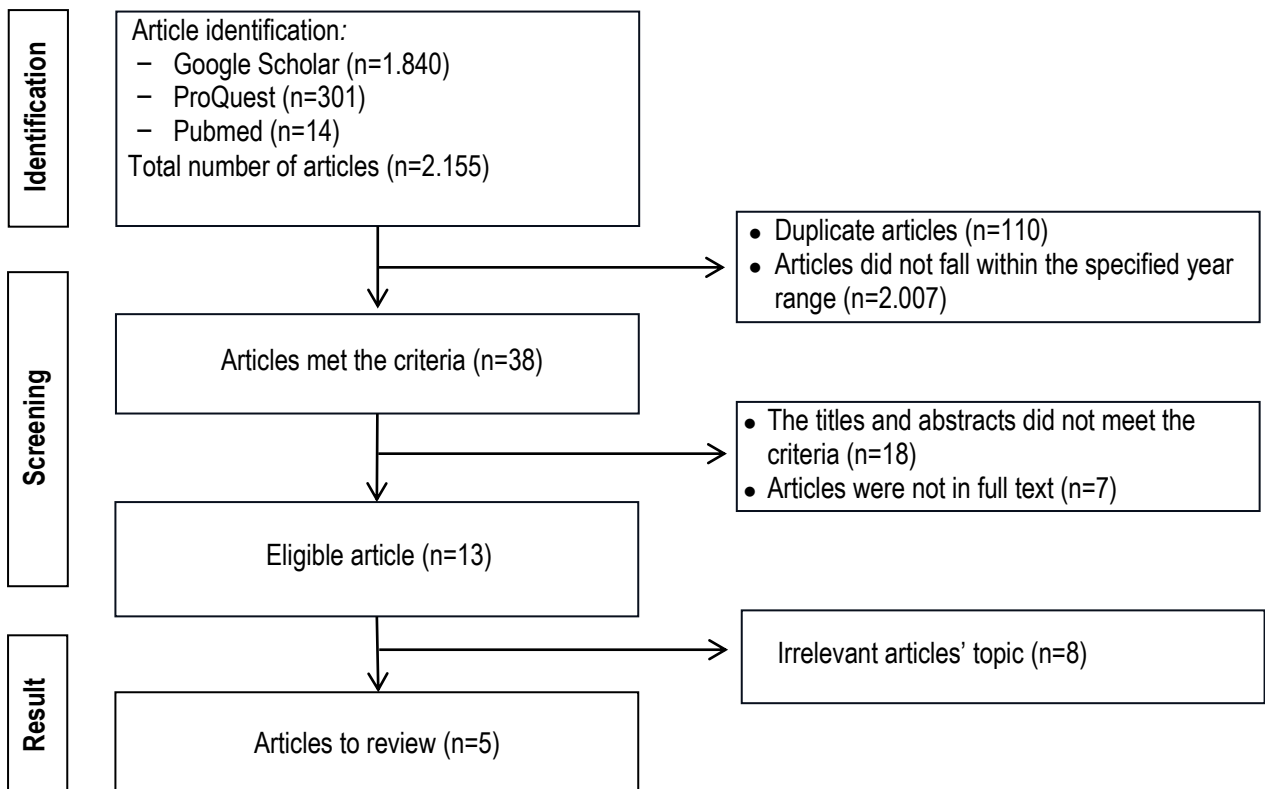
Identification

Article identification:
− Google Scholar (n=1.840)
− ProQuest (n=301)
− Pubmed (n=14)
Total number of articles (n=2.155)

• Duplicate articles (n=110)
• Articles did not fall within the specified year range (n=2.007)

Screening

Articles met the criteria (n=38)

• The titles and abstracts did not meet the criteria (n=18)
• Articles were not in full text (n=7)

Eligible article (n=13)

Irrelevant articles' topic (n=8)

Result

Articles to review (n=5)